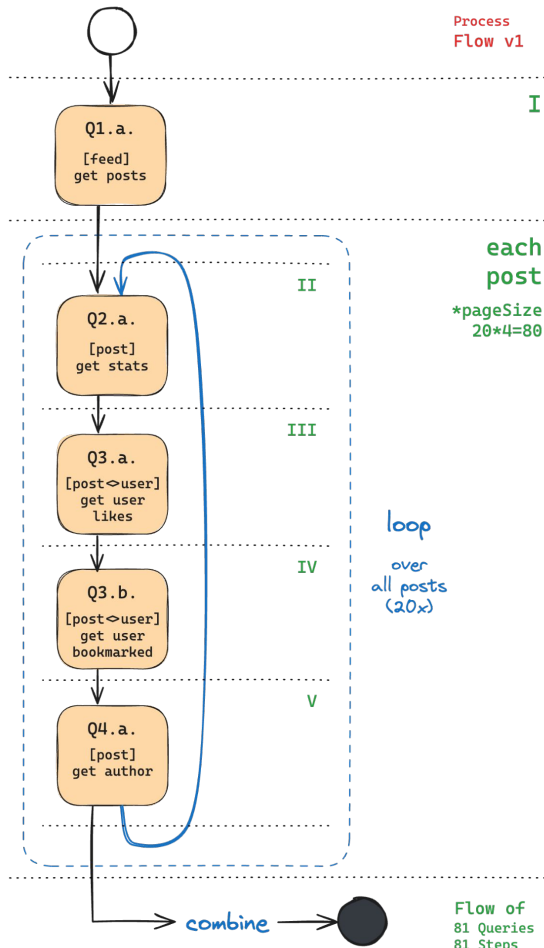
Process
Flow v1

I

Q1.a.
[feed]
get posts

each
post

*pageSize
20*4=80

II

Q2.a.
[post]
get stats

III

Q3.a.
[post<>user]
get user
likes

loop

over
all posts
(20x)

IV

Q3.b.
[post<>user]
get user
bookmarked

V

Q4.a.
[post]
get author

combine

Flow of
81 Queries
81 Steps